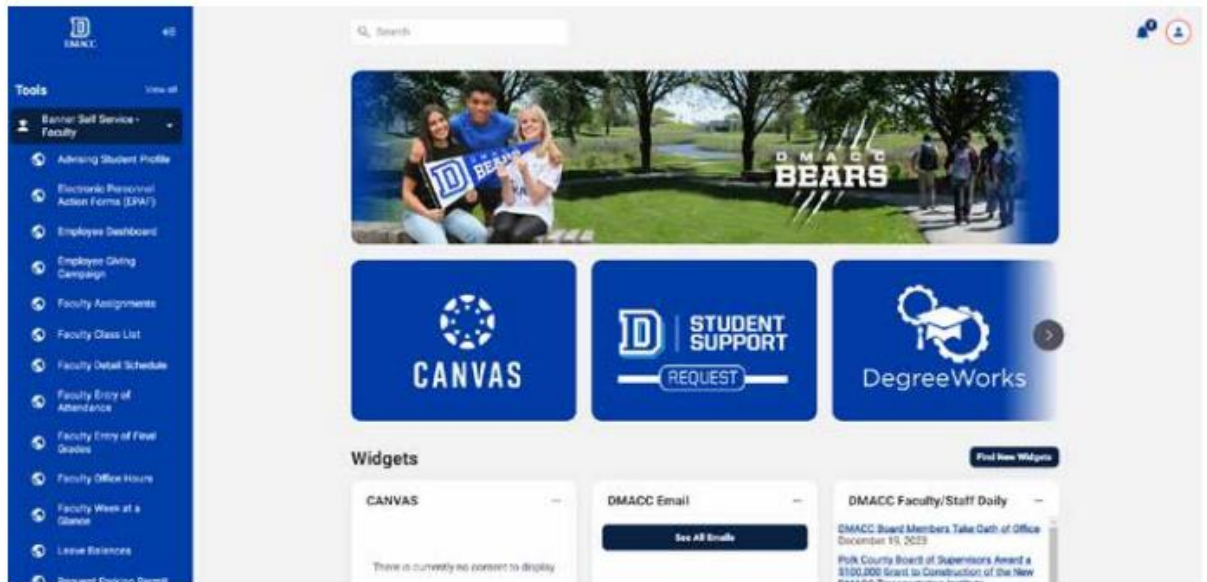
DMACC

Tools View all

Banner Self Service - Faculty

Advising Student Profile

Electronic Personnel Action Forms (EPAF)

Employee Dashboard

Employee Giving Campaign

Faculty Assignments

Faculty Class List

Faculty Detail Schedule

Faculty Entry of Attendance

Faculty Entry of Final Grades

Faculty Office Hours

Faculty Week at a Glance

Leave Balances

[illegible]

Search

D BEARS

DMACC BEARS

CANVAS

D | STUDENT SUPPORT REQUEST

DegreeWorks

Widgets

Find New Widgets

CANVAS

There is currently no content to display

DMACC Email

See All Emails

DMACC Faculty/Staff Daily

DMACC Board Members Take Oath of Office
December 19, 2023

Polk County Board of Supervisors Award a $100,000 Grant to Construction of the New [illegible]